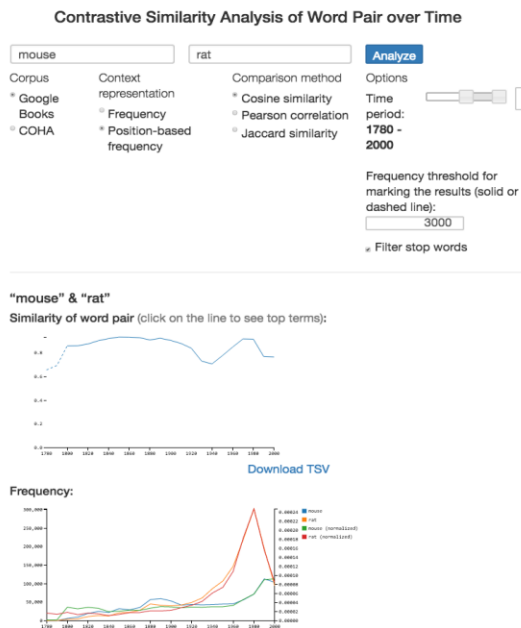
Contrastive Similarity Analysis of Word Pair over Time

mouse

rat

Analyze

Corpus

Google Books

COHA

Context representation

Frequency

Position-based frequency

Comparison method

Cosine similarity

Pearson correlation

Jaccard similarity

Options

Time period: 1780 - 2000

Frequency threshold for marking the results (solid or dashed line):

3000

Filter stop words

"mouse" & "rat"

Similarity of word pair (click on the line to see top terms):

0.8

0.6

0.4

0.2

0.0

1780 1800 1820 1840 1860 1880 1900 1920 1940 1960 1980 2000

Download TSV

Frequency:

300,000

250,000

200,000

150,000

100,000

50,000

0

1780 1800 1820 1840 1860 1880 1900 1920 1940 1960 1980 2000

0.00024 0.00022 0.00020 0.00018 0.00016 0.00014 0.00012 0.00010 0.00008 0.00006 0.00004 0.00002 0.00000

mouse

rat

mouse (normalized)

rat (normalized)